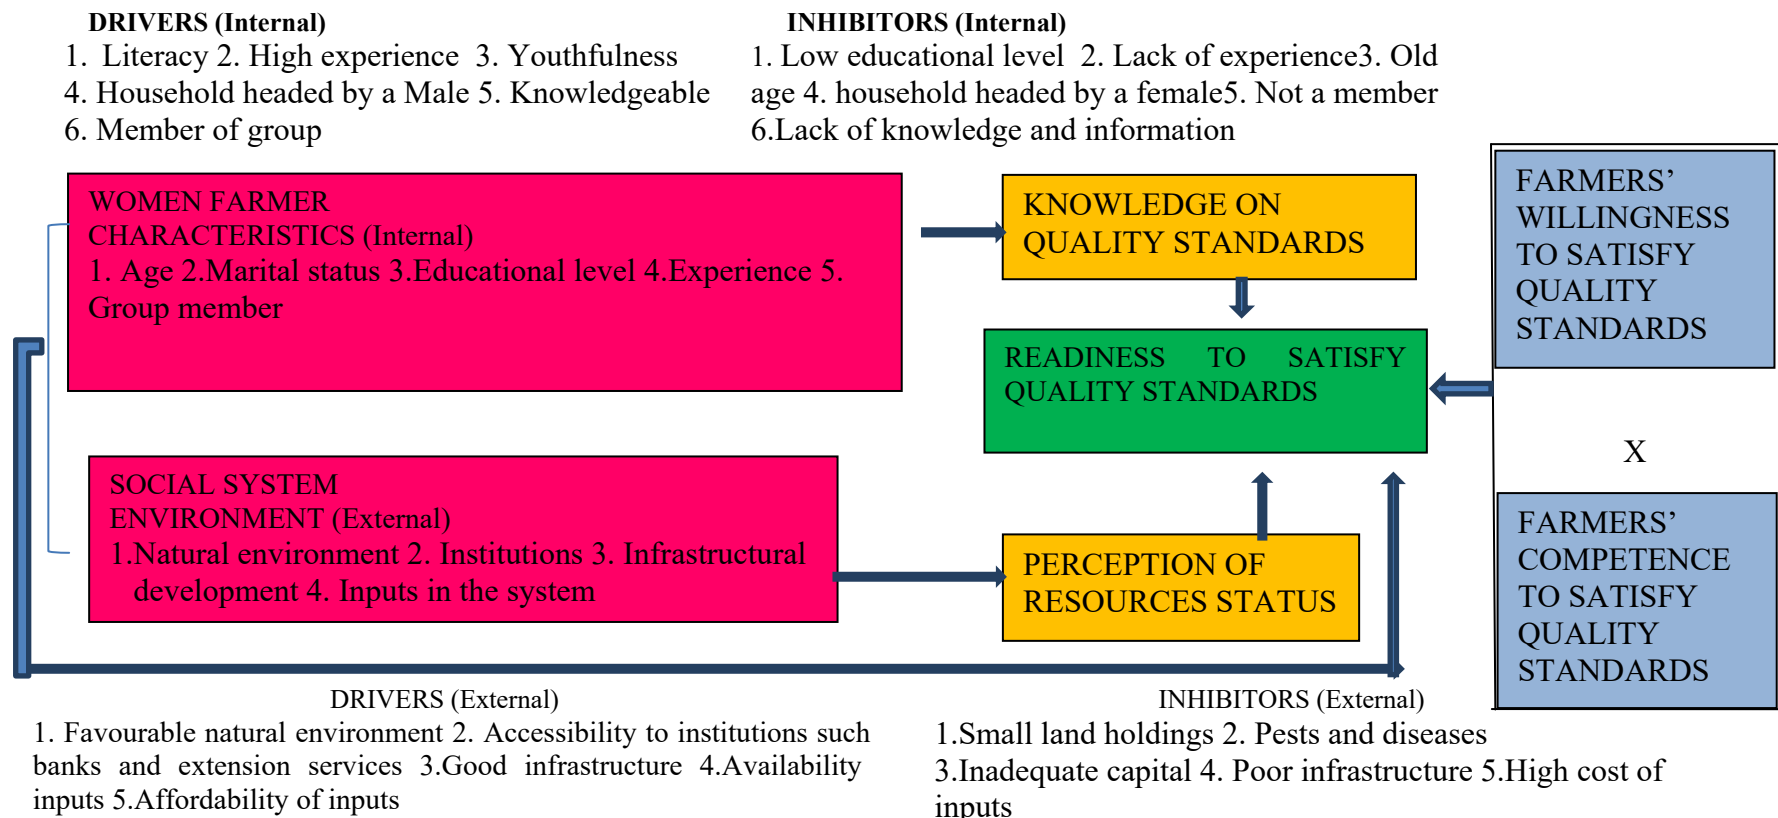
DRIVERS (Internal)
1. Literacy 2. High experience 3. Youthfulness
4. Household headed by a Male 5. Knowledgeable
6. Member of group

INHIBITORS (Internal)
1. Low educational level 2. Lack of experience3. Old age 4. household headed by a female5. Not a member 6.Lack of knowledge and information

WOMEN FARMER CHARACTERISTICS (Internal)
1. Age 2.Marital status 3.Educational level 4.Experience 5. Group member

KNOWLEDGE ON QUALITY STANDARDS

READINESS TO SATISFY QUALITY STANDARDS

FARMERS' WILLINGNESS TO SATISFY QUALITY STANDARDS

X

FARMERS' COMPETENCE TO SATISFY QUALITY STANDARDS

SOCIAL SYSTEM ENVIRONMENT (External)
1.Natural environment 2. Institutions 3. Infrastructural development 4. Inputs in the system

PERCEPTION OF RESOURCES STATUS

DRIVERS (External)
1. Favourable natural environment 2. Accessibility to institutions such banks and extension services 3.Good infrastructure 4.Availability inputs 5.Affordability of inputs

INHIBITORS (External)
1.Small land holdings 2. Pests and diseases
3.Inadequate capital 4. Poor infrastructure 5.High cost of inputs